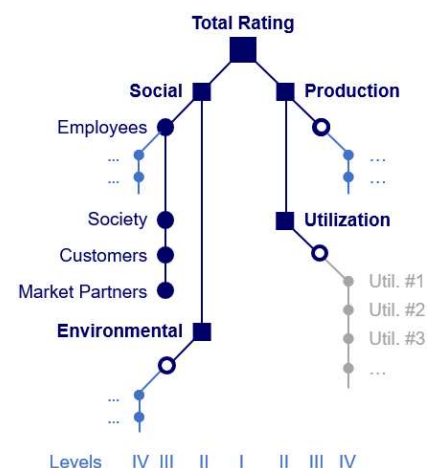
Total Rating

Social

Production

Employees

...

...

...

...

Society

Utilization

Customers

Util. #1

Market Partners

Util. #2

Environmental

Util. #3

...

...

...

Levels IV III II I II III IV